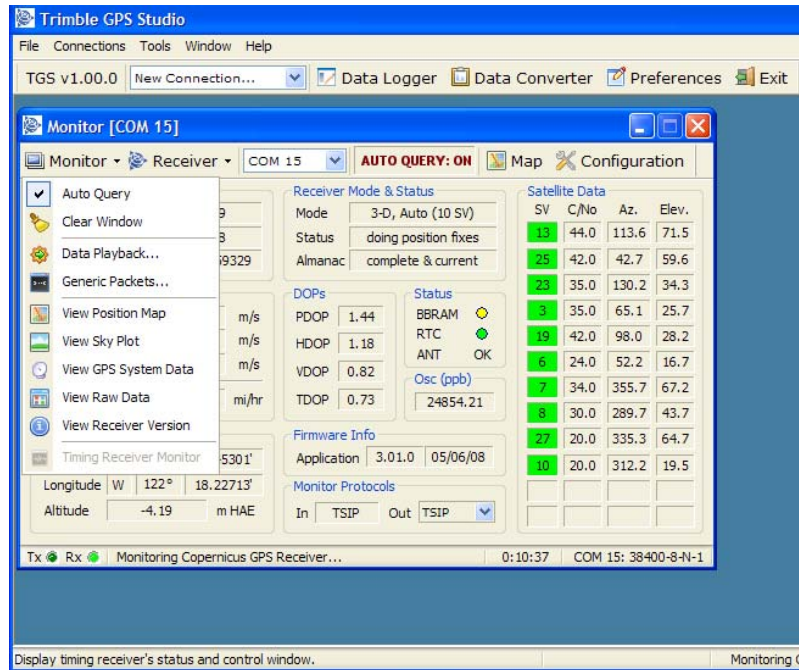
Trimble GPS Studio

File Connections Tools Window Help

TGS v1.00.0 New Connection... Data Logger Data Converter Preferences Exit

Monitor [COM 15]

Monitor ▾ Receiver ▾ COM 15 AUTO QUERY: ON Map Configuration

Auto Query
Clear Window
Data Playback...
Generic Packets...
View Position Map
View Sky Plot
View GPS System Data
View Raw Data
View Receiver Version
Timing Receiver Monitor

9
8
59329

m/s
m/s
m/s
mi/hr

5301'

Longitude W 122° 18.22713'
Altitude -4.19 m HAE

Receiver Mode & Status
Mode 3-D, Auto (10 SV)
Status doing position fixes
Almanac complete & current

DOPs
PDOP 1.44
HDOP 1.18
VDOP 0.82
TDOP 0.73

Status
BBRAM
RTC
ANT OK

Osc (ppb)
24854.21

Firmware Info
Application 3.01.0 05/06/08

Monitor Protocols
In TSIP Out TSIP

Satellite Data

| SV | C/No | Az. | Elev. |
|---|---|---|---|
| 13 | 44.0 | 113.6 | 71.5 |
| 25 | 42.0 | 42.7 | 59.6 |
| 23 | 35.0 | 130.2 | 34.3 |
| 3 | 35.0 | 65.1 | 25.7 |
| 19 | 42.0 | 98.0 | 28.2 |
| 6 | 24.0 | 52.2 | 16.7 |
| 7 | 34.0 | 355.7 | 67.2 |
| 8 | 30.0 | 289.7 | 43.7 |
| 27 | 20.0 | 335.3 | 64.7 |
| 10 | 20.0 | 312.2 | 19.5 |

Tx Rx Monitoring Copernicus GPS Receiver... 0:10:37 COM 15: 38400-8-N-1

Display timing receiver's status and control window.

Monitoring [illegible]